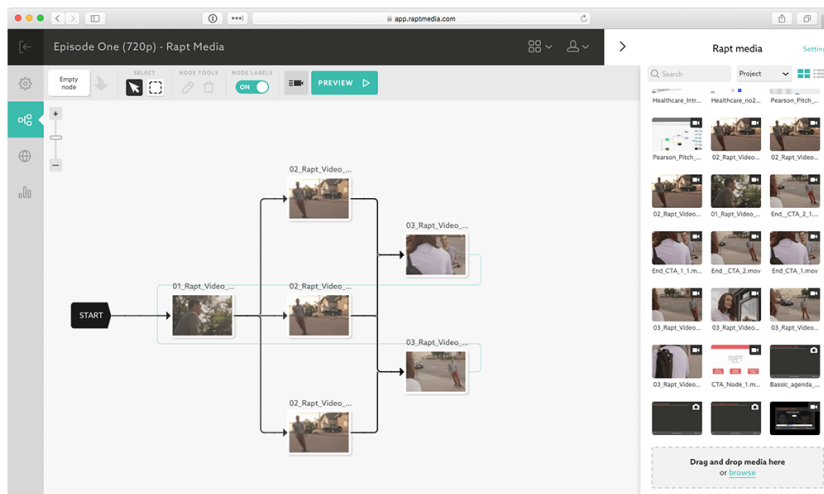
app.raptmedia.com

Episode One (720p) - Rapt Media

Empty node

SELECT

NODE TOOLS

NODE LABELS

ON

PREVIEW

+

−

START

01_Rapt_Video_...

02_Rapt_Video_...

02_Rapt_Video_...

02_Rapt_Video_...

03_Rapt_Video_...

03_Rapt_Video_...

Rapt media

Settin

Search

Project

Healthcare_Intr...

Healthcare_no2...

Pearson_Pitch_...

Pearson_Pitch_...

02_Rapt_Video...

02_Rapt_Video...

02_Rapt_Video...

01_Rapt_Video...

End_CTA_2_1...

End_CTA_1_1.m...

End__CTA_2.mov

End_CTA_1.mov

03_Rapt_Video...

03_Rapt_Video...

03_Rapt_Video...

03_Rapt_Video...

CTA_Node_1.m...

Bassic_agenda_...

Drag and drop media here
or browse